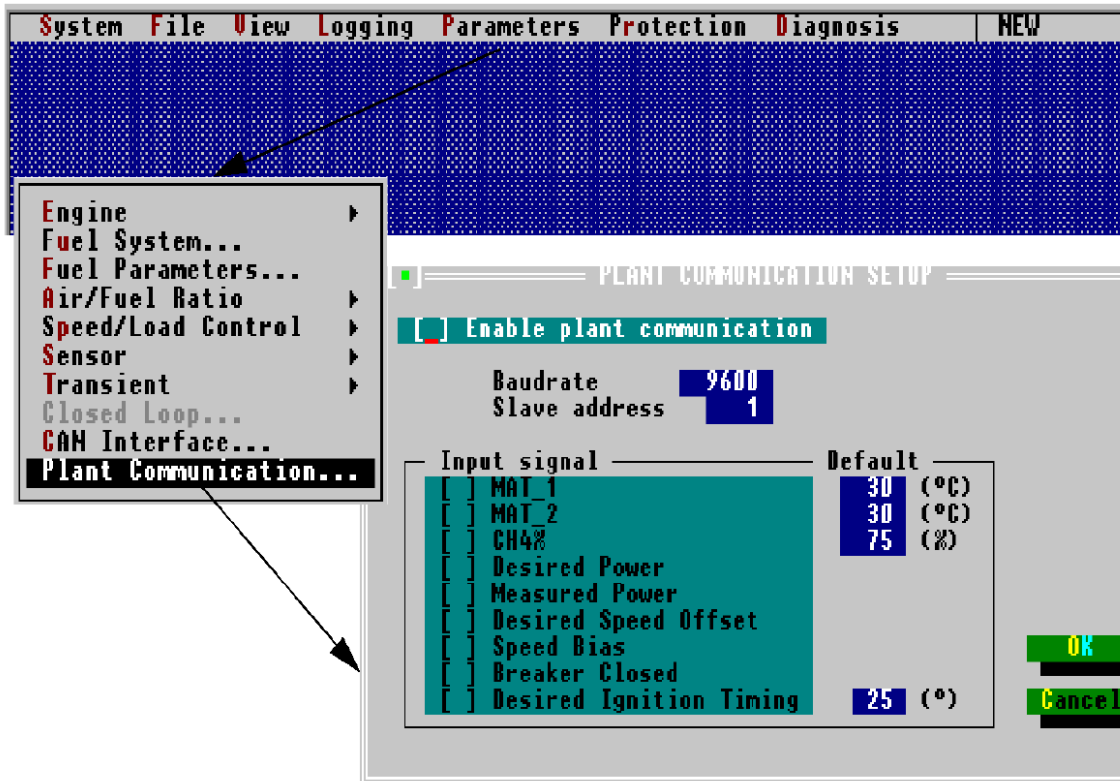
System File View Logging Parameters Protection Diagnosis NEW

Engine
Fuel System...
Fuel Parameters...
Air/Fuel Ratio
Speed/Load Control
Sensor
Transient
Closed Loop...
CAN Interface...
Plant Communication...

[■] PLANT COMMUNICATION SETUP

[_] Enable plant communication

Baudrate 9600
Slave address 1

Input signal Default
[ ] MAT_1 30 (°C)
[ ] MAT_2 30 (°C)
[ ] CH4% 75 (%)
[ ] Desired Power
[ ] Measured Power
[ ] Desired Speed Offset
[ ] Speed Bias
[ ] Breaker Closed
[ ] Desired Ignition Timing 25 (°)

OK
Cancel